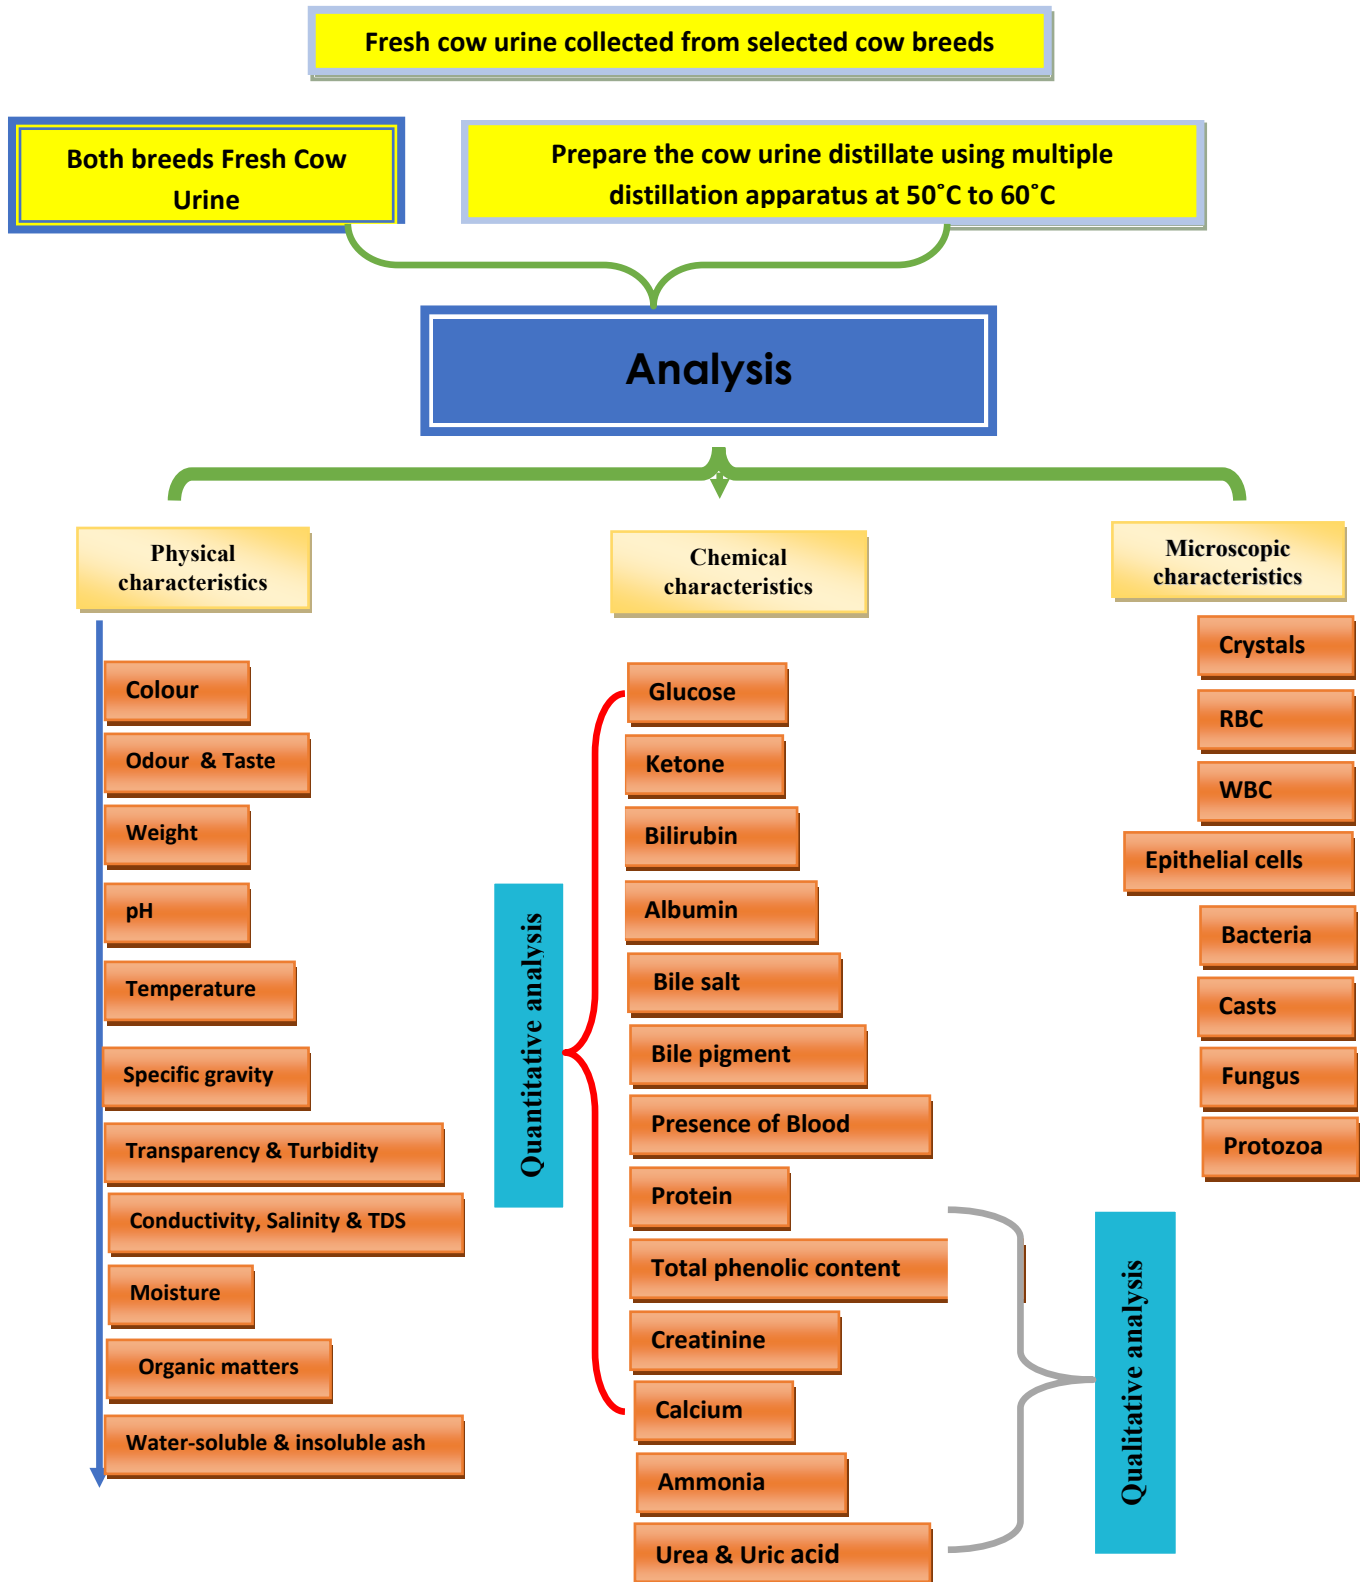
Fresh cow urine collected from selected cow breeds

Both breeds Fresh Cow Urine

Prepare the cow urine distillate using multiple distillation apparatus at 50˚C to 60˚C

Analysis

Physical characteristics

Chemical characteristics

Microscopic characteristics

Colour

Odour & Taste

Weight

pH

Temperature

Specific gravity

Transparency & Turbidity

Conductivity, Salinity & TDS

Moisture

Organic matters

Water-soluble & insoluble ash

Quantitative analysis

Glucose

Ketone

Bilirubin

Albumin

Bile salt

Bile pigment

Presence of Blood

Protein

Total phenolic content

Creatinine

Calcium

Ammonia

Urea & Uric acid

Qualitative analysis

Crystals

RBC

WBC

Epithelial cells

Bacteria

Casts

Fungus

Protozoa